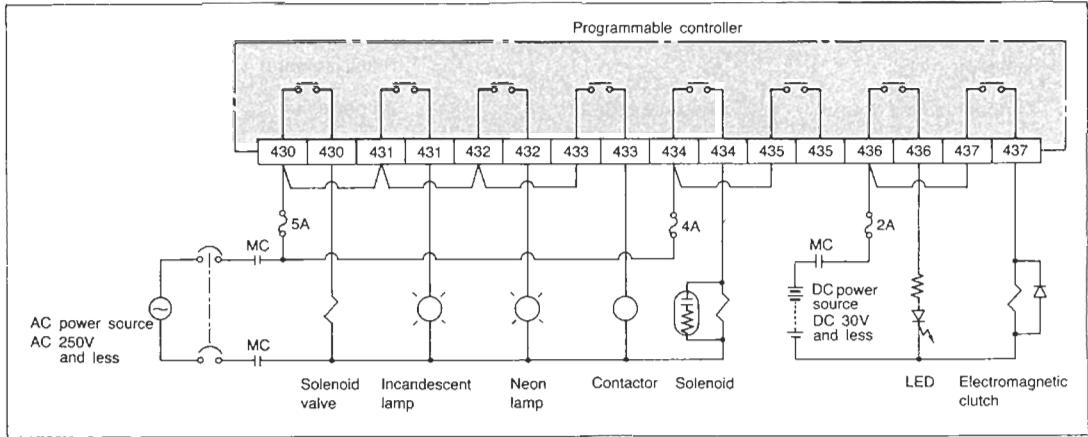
Programmable controller

| 430 | 430 | 431 | 431 | 432 | 432 | 433 | 433 | 434 | 434 | 435 | 435 | 436 | 436 | 437 | 437 |
|---|---|---|---|---|---|---|---|---|---|---|---|---|---|---|---|

5A

4A

2A

MC

MC

MC

AC power source AC 250V and less

DC power source DC 30V and less

Solenoid valve

Incandescent lamp

Neon lamp

Contactor

Solenoid

LED

Electromagnetic clutch